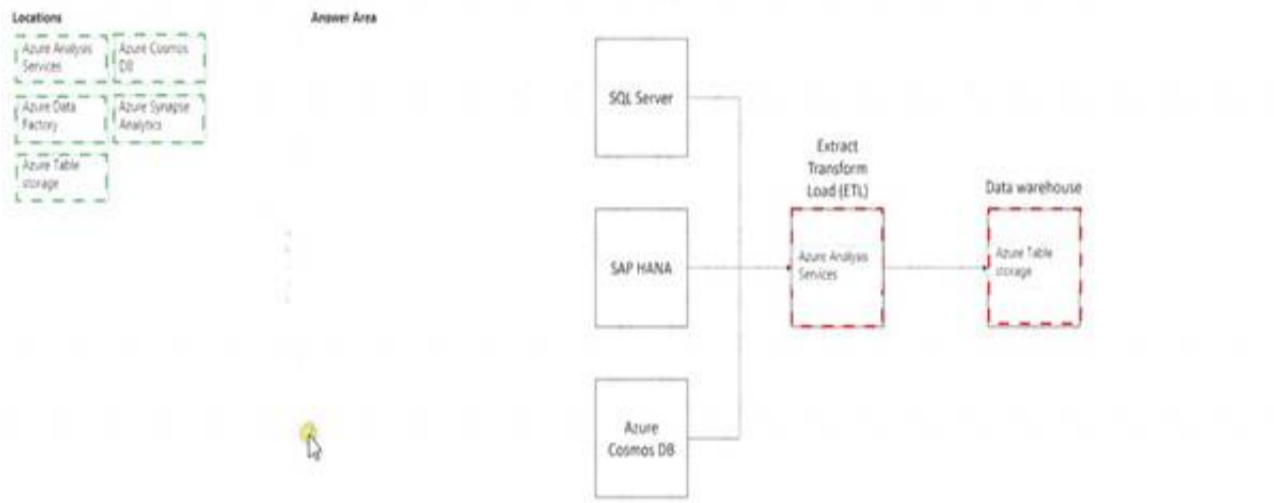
Locations

Azure Analysis Services

Azure Cosmos DB

Azure Data Factory

Azure Synapse Analytics

Azure Table storage

Answer Area

SQL Server

SAP HANA

Azure Cosmos DB

Extract Transform Load (ETL)

Azure Analysis Services

Data warehouse

Azure Table storage